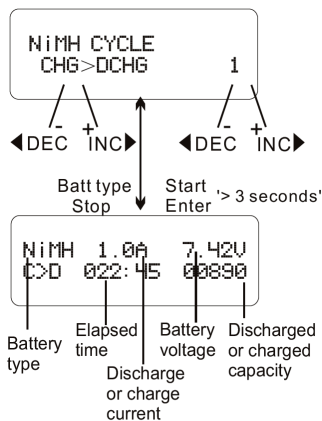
NiMH CYCLE
CHG>DCHG 1

-
◀DEC

+
INC▶

-
◀DEC

+
INC▶

Batt type
Stop

Start
Enter '> 3 seconds'

NiMH 1.0A 7.42V
C>D 022:45 00890

Battery type

Elapsed time

Discharge or charge current

Battery voltage

Discharged or charged capacity